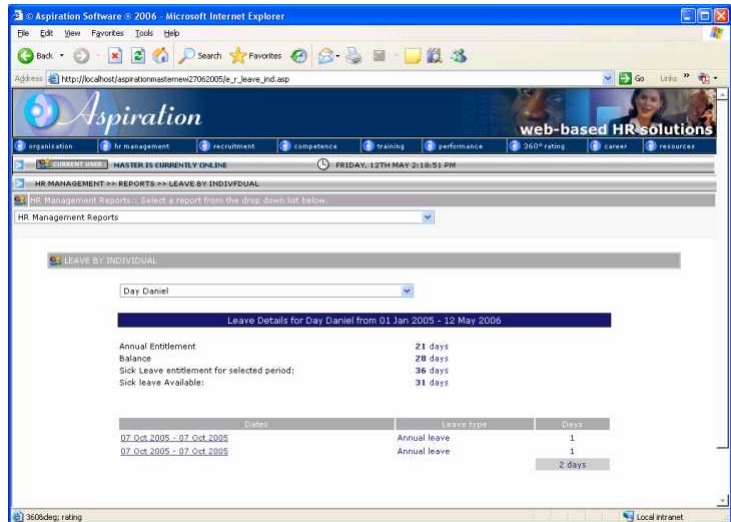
© Aspiration Software © 2006 - Microsoft Internet Explorer

File Edit View Favorites Tools Help

Back Search Favorites

Address http://localhost/aspirationmasternew27062005/e_r_leave_ind.asp

Go Links »

Aspiration

web-based HR solutions

organisation | hr management | recruitment | competence | training | performance | 360° rating | career | resources

CURRENT USER MASTER IS CURRENTLY ONLINE

FRIDAY, 12TH MAY 2:18:51 PM

HR MANAGEMENT >> REPORTS >> LEAVE BY INDIVIDUAL

HR Management Reports:: Select a report from the drop down list below.

HR Management Reports

LEAVE BY INDIVIDUAL

Day Daniel

Leave Details for Day Daniel from 01 Jan 2005 - 12 May 2006

Annual Entitlement 21 days
Balance 28 days
Sick Leave entitlement for selected period: 36 days
Sick leave Available: 31 days

| Dates | Leave type | Days |
|---|---|---|
| 07 Oct 2005 - 07 Oct 2005 | Annual leave | 1 |
| 07 Oct 2005 - 07 Oct 2005 | Annual leave | 1 |
| | | 2 days |

3606deg; rating

Local intranet